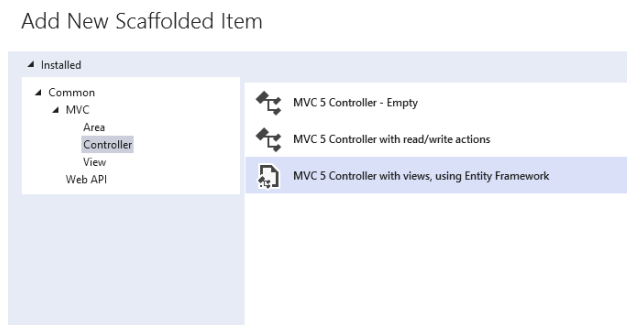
Add New Scaffolded Item

▲ Installed

▲ Common
▲ MVC
Area
Controller
View
Web API

MVC 5 Controller - Empty

MVC 5 Controller with read/write actions

MVC 5 Controller with views, using Entity Framework